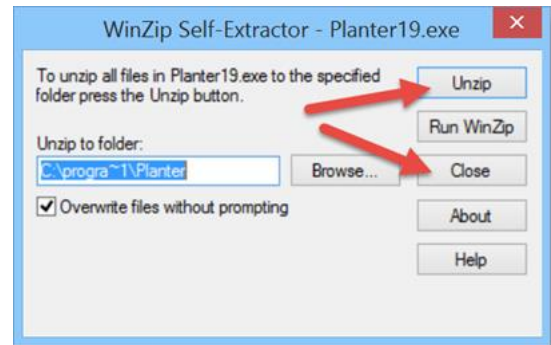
WinZip Self-Extractor - Planter19.exe

To unzip all files in Planter19.exe to the specified folder press the Unzip button.

Unzip

Run WinZip

Unzip to folder:

C:\progra~1\Planter

Browse...

Close

Overwrite files without prompting

About

Help